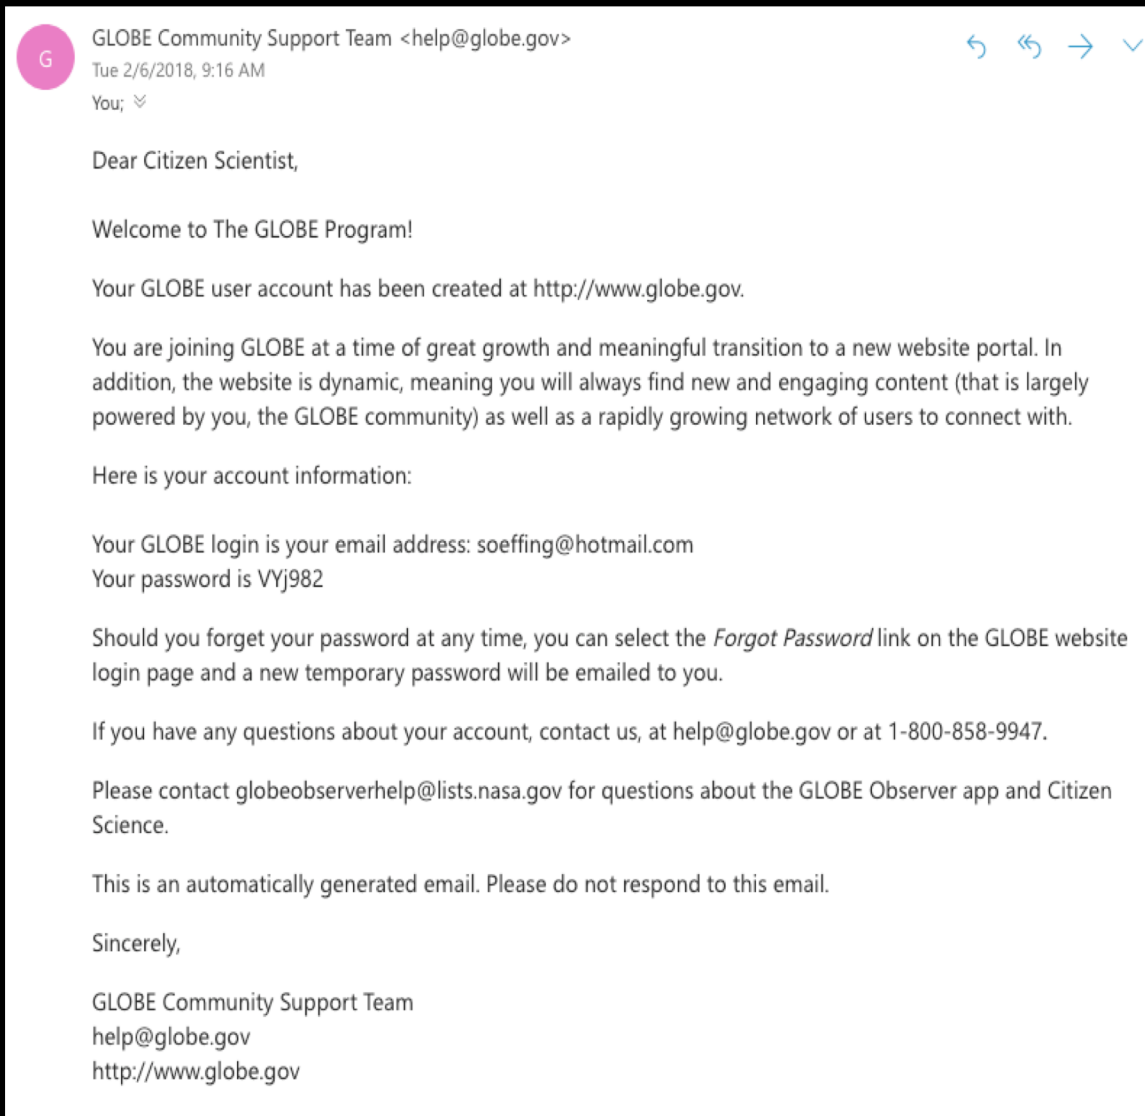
G

GLOBE Community Support Team <help@globe.gov>
Tue 2/6/2018, 9:16 AM
You;

Dear Citizen Scientist,

Welcome to The GLOBE Program!

Your GLOBE user account has been created at http://www.globe.gov.

You are joining GLOBE at a time of great growth and meaningful transition to a new website portal. In addition, the website is dynamic, meaning you will always find new and engaging content (that is largely powered by you, the GLOBE community) as well as a rapidly growing network of users to connect with.

Here is your account information:

Your GLOBE login is your email address: soeffing@hotmail.com
Your password is VYj982

Should you forget your password at any time, you can select the *Forgot Password* link on the GLOBE website login page and a new temporary password will be emailed to you.

If you have any questions about your account, contact us, at help@globe.gov or at 1-800-858-9947.

Please contact globeobserverhelp@lists.nasa.gov for questions about the GLOBE Observer app and Citizen Science.

This is an automatically generated email. Please do not respond to this email.

Sincerely,

GLOBE Community Support Team
help@globe.gov
http://www.globe.gov